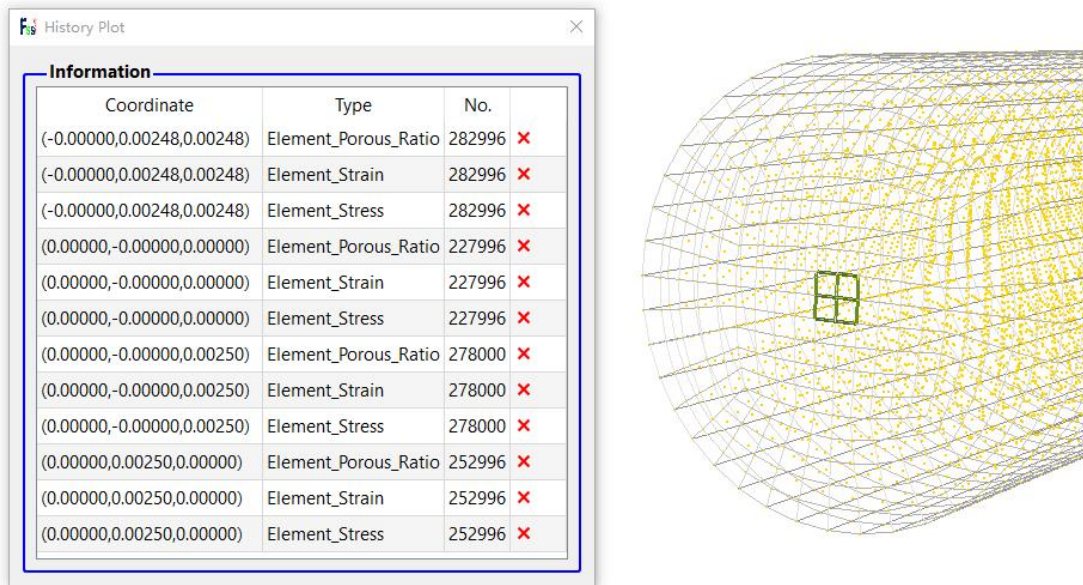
History Plot

Information

| Coordinate | Type | No. | |
|---|---|---|---|
| (-0.00000,0.00248,0.00248) | Element_Porous_Ratio | 282996 | × |
| (-0.00000,0.00248,0.00248) | Element_Strain | 282996 | × |
| (-0.00000,0.00248,0.00248) | Element_Stress | 282996 | × |
| (0.00000,-0.00000,0.00000) | Element_Porous_Ratio | 227996 | × |
| (0.00000,-0.00000,0.00000) | Element_Strain | 227996 | × |
| (0.00000,-0.00000,0.00000) | Element_Stress | 227996 | × |
| (0.00000,-0.00000,0.00250) | Element_Porous_Ratio | 278000 | × |
| (0.00000,-0.00000,0.00250) | Element_Strain | 278000 | × |
| (0.00000,-0.00000,0.00250) | Element_Stress | 278000 | × |
| (0.00000,0.00250,0.00000) | Element_Porous_Ratio | 252996 | × |
| (0.00000,0.00250,0.00000) | Element_Strain | 252996 | × |
| (0.00000,0.00250,0.00000) | Element_Stress | 252996 | × |